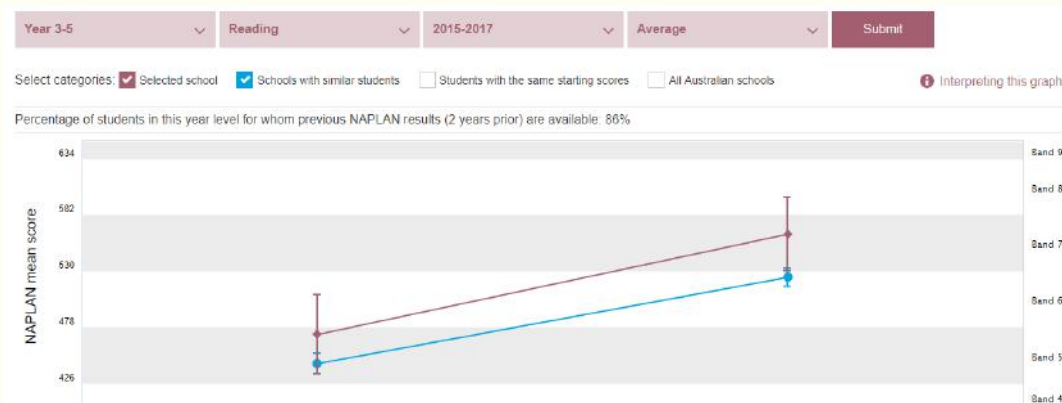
Year 3-5
Reading
2015-2017
Average
Submit

Select categories: Selected school Schools with similar students Students with the same starting scores All Australian schools

Interpreting this graph

Percentage of students in this year level for whom previous NAPLAN results (2 years prior) are available: 86%

634
582
530
478
426

NAPLAN mean score

Band 9
Band 8
Band 7
Band 6
Band 5
Band 4